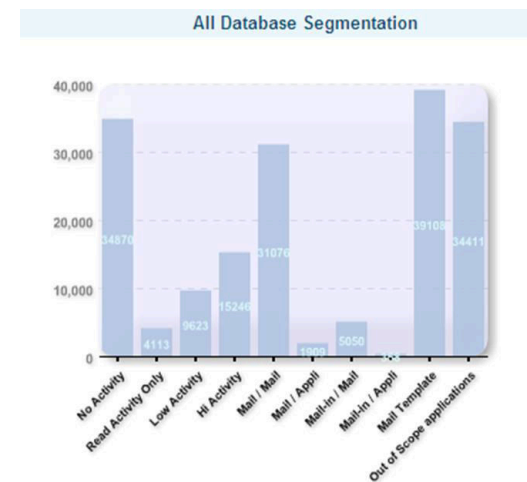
All Database Segmentation

40,000
30,000
20,000
10,000
0

34870
4113
9623
15246
31076
1909
5050
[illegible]
39108
34411

No Activity
Read Activity Only
Low Activity
Hi Activity
Mail / Mail
Mail / Appli
Mail-in / Mail
Mail-in / Appli
Mail Template
Out of Scope applications